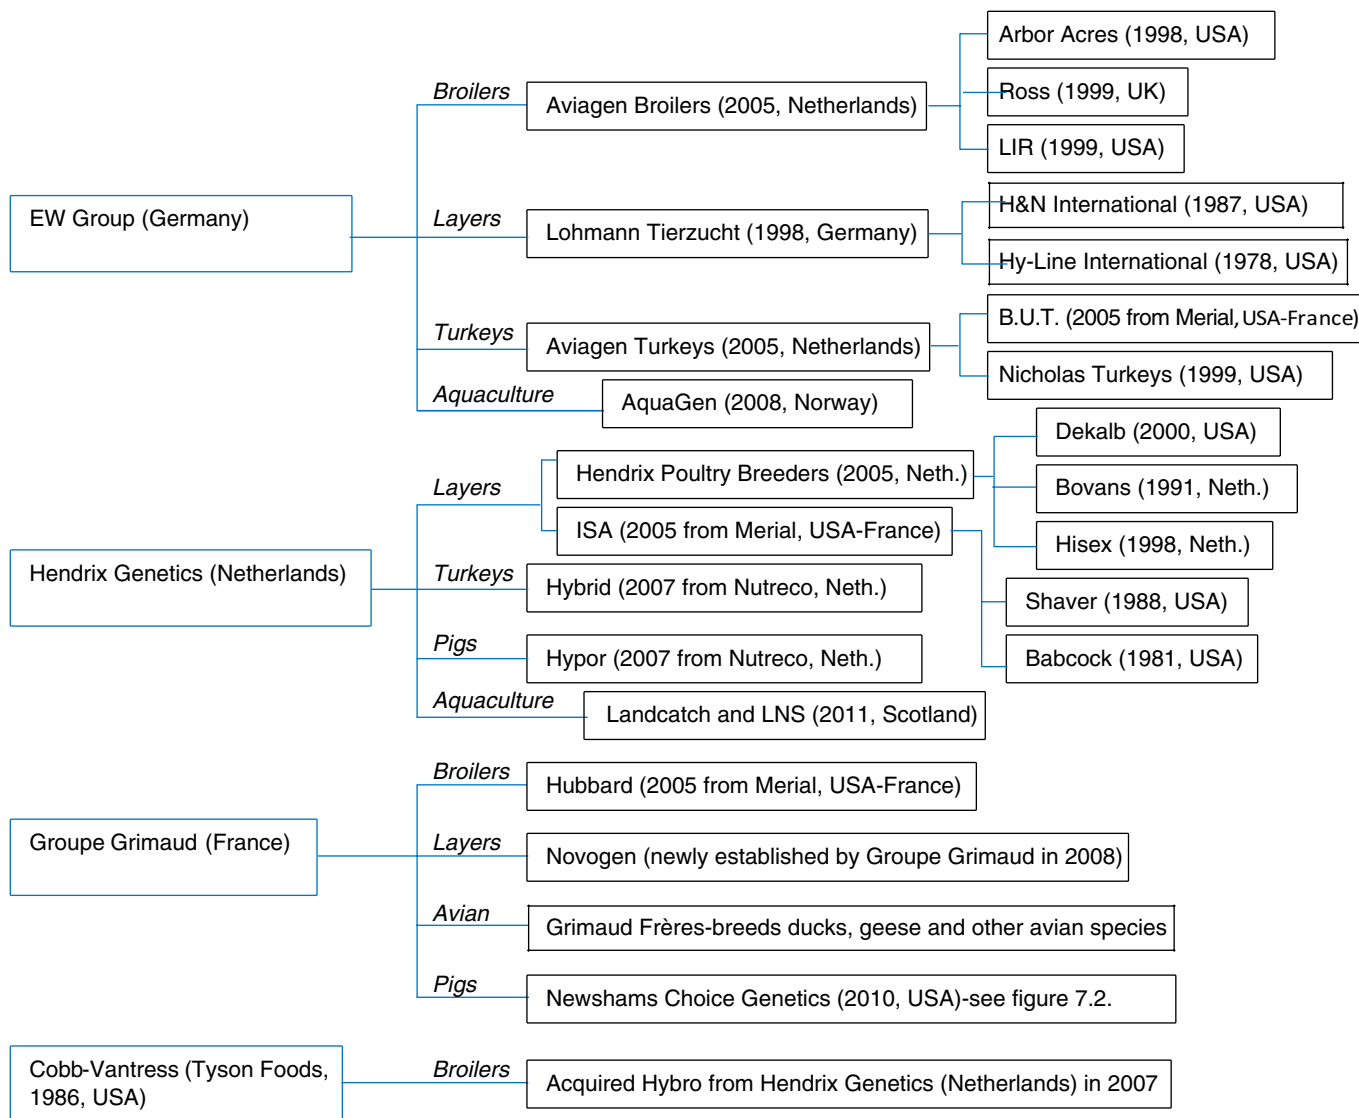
EW Group (Germany)

Broilers
Aviagen Broilers (2005, Netherlands)
Arbor Acres (1998, USA)
Ross (1999, UK)
LIR (1999, USA)

Layers
Lohmann Tierzucht (1998, Germany)
H&N International (1987, USA)
Hy-Line International (1978, USA)

Turkeys
Aviagen Turkeys (2005, Netherlands)
B.U.T. (2005 from Merial, USA-France)
Nicholas Turkeys (1999, USA)

Aquaculture
AquaGen (2008, Norway)

Hendrix Genetics (Netherlands)

Layers
Hendrix Poultry Breeders (2005, Neth.)
Dekalb (2000, USA)
Bovans (1991, Neth.)
Hisex (1998, Neth.)
ISA (2005 from Merial, USA-France)
Shaver (1988, USA)
Babcock (1981, USA)

Turkeys
Hybrid (2007 from Nutreco, Neth.)

Pigs
Hypor (2007 from Nutreco, Neth.)

Aquaculture
Landcatch and LNS (2011, Scotland)

Groupe Grimaud (France)

Broilers
Hubbard (2005 from Merial, USA-France)

Layers
Novogen (newly established by Groupe Grimaud in 2008)

Avian
Grimaud Frères-breeds ducks, geese and other avian species

Pigs
Newshams Choice Genetics (2010, USA)-see figure 7.2.

Cobb-Vantress (Tyson Foods, 1986, USA)

Broilers
Acquired Hybro from Hendrix Genetics (Netherlands) in 2007